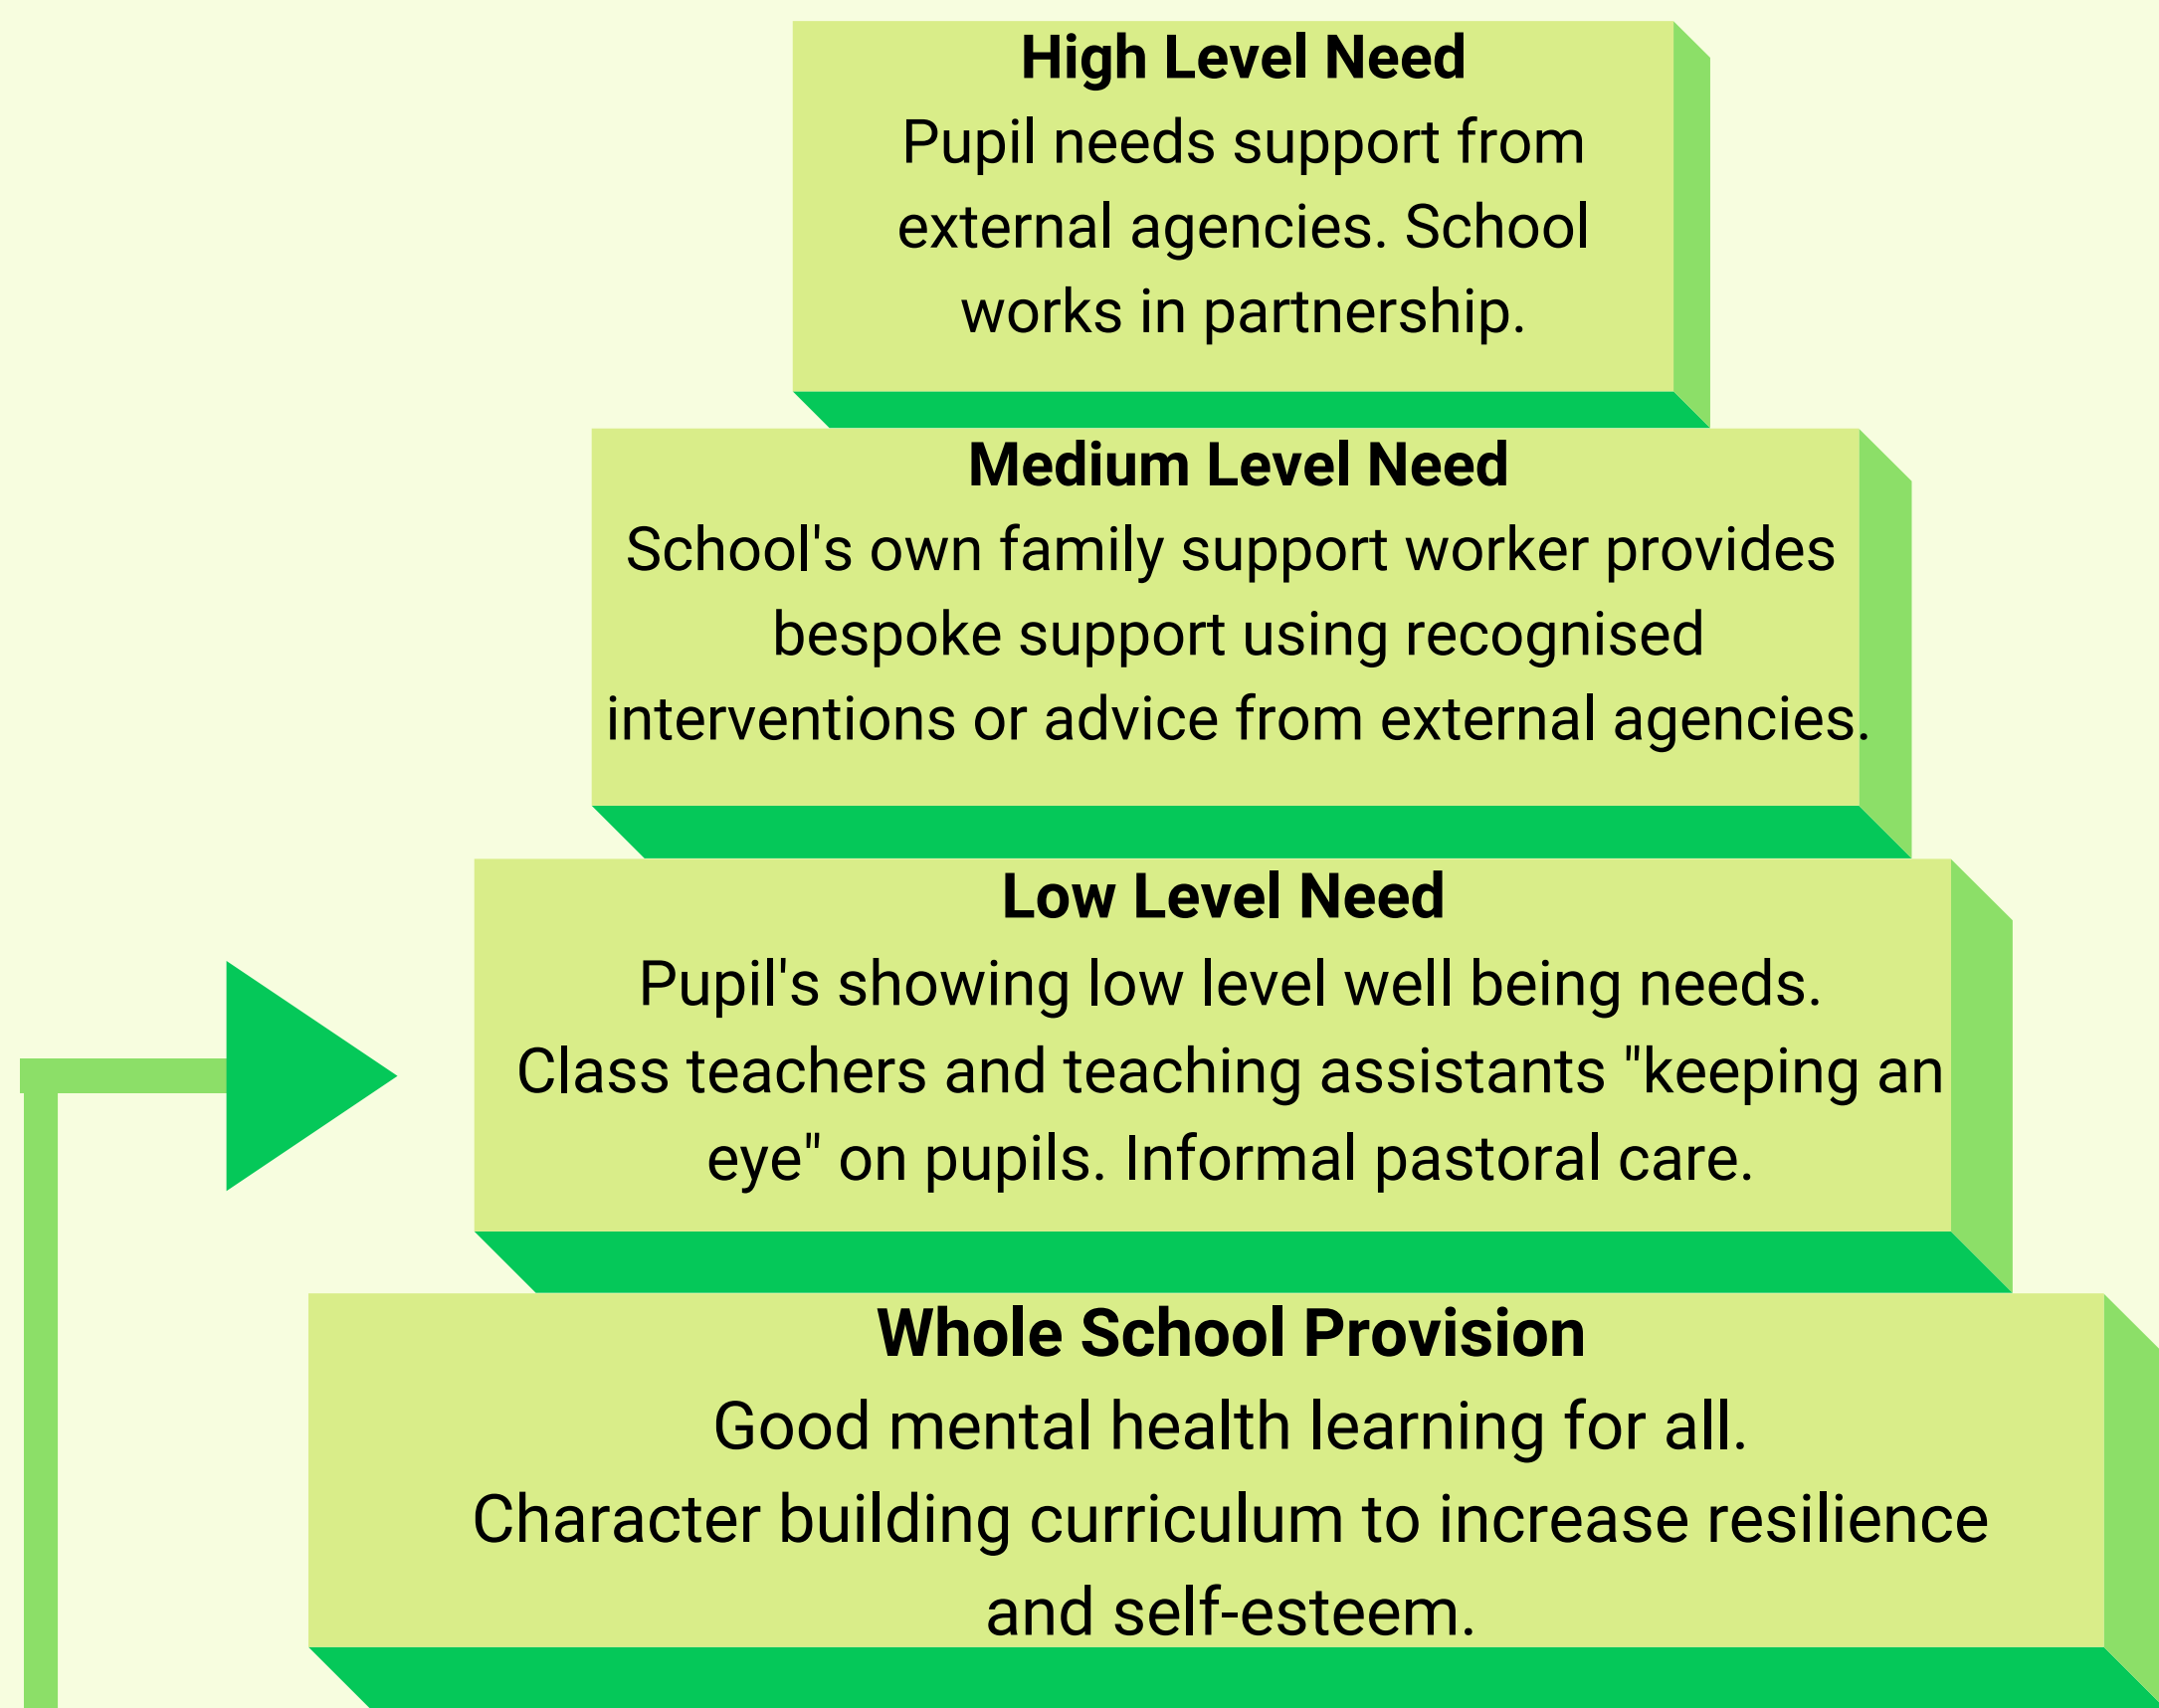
**High Level Need**
Pupil needs support from external agencies. School works in partnership.

**Medium Level Need**
School's own family support worker provides bespoke support using recognised interventions or advice from external agencies.

**Low Level Need**
Pupil's showing low level well being needs.
Class teachers and teaching assistants "keeping an eye" on pupils. Informal pastoral care.

**Whole School Provision**
Good mental health learning for all.
Character building curriculum to increase resilience and self-esteem.